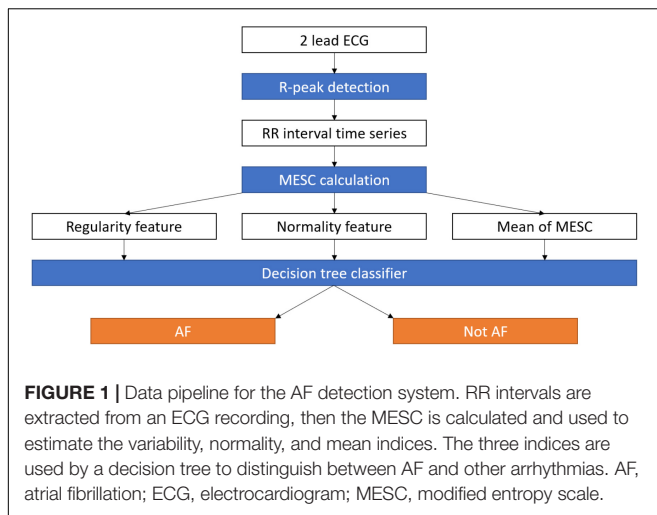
2 lead ECG

R-peak detection

RR interval time series

MESC calculation

Regularity feature

Normality feature

Mean of MESC

Decision tree classifier

AF

Not AF

**FIGURE 1 |** Data pipeline for the AF detection system. RR intervals are extracted from an ECG recording, then the MESC is calculated and used to estimate the variability, normality, and mean indices. The three indices are used by a decision tree to distinguish between AF and other arrhythmias. AF, atrial fibrillation; ECG, electrocardiogram; MESC, modified entropy scale.